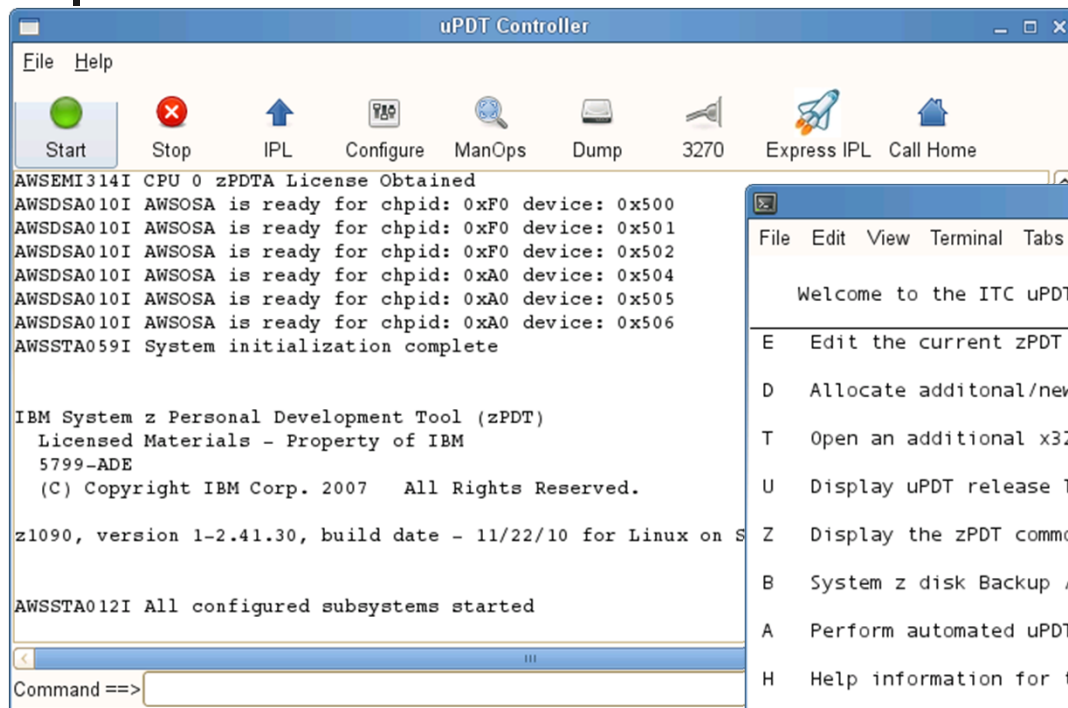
uPDT Controller

File Help

Start Stop IPL Configure ManOps Dump 3270 Express IPL Call Home

AWSEMI314I CPU 0 zPDTA License Obtained
AWSDSA010I AWSOSA is ready for chpid: 0xF0 device: 0x500
AWSDSA010I AWSOSA is ready for chpid: 0xF0 device: 0x501
AWSDSA010I AWSOSA is ready for chpid: 0xF0 device: 0x502
AWSDSA010I AWSOSA is ready for chpid: 0xA0 device: 0x504
AWSDSA010I AWSOSA is ready for chpid: 0xA0 device: 0x505
AWSDSA010I AWSOSA is ready for chpid: 0xA0 device: 0x506
AWSSTA059I System initialization complete

IBM System z Personal Development Tool (zPDT)
Licensed Materials - Property of IBM
5799-ADE
(C) Copyright IBM Corp. 2007 All Rights Reserved.

z1090, version 1-2.41.30, build date - 11/22/10 for Linux on S

AWSSTA012I All configured subsystems started

Command ==>

File Edit View Terminal Tabs

Welcome to the ITC uPD

E Edit the current zPDT
D Allocate additonal/ne
T Open an additional x3
U Display uPDT release
Z Display the zPDT comm
B System z disk Backup
A Perform automated uPD
H Help information for